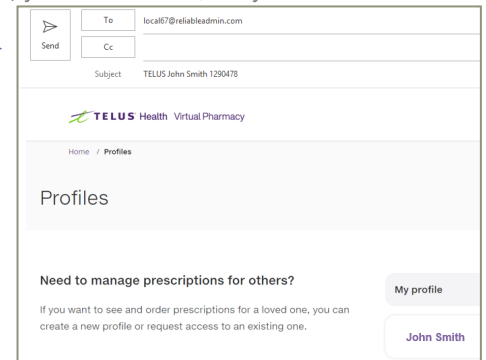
Send

To local67@reliableadmin.com

Cc

Subject TELUS John Smith 1290478

TELUS Health Virtual Pharmacy

Home / Profiles

Profiles

Need to manage prescriptions for others?

If you want to see and order prescriptions for a loved one, you can create a new profile or request access to an existing one.

My profile

John Smith